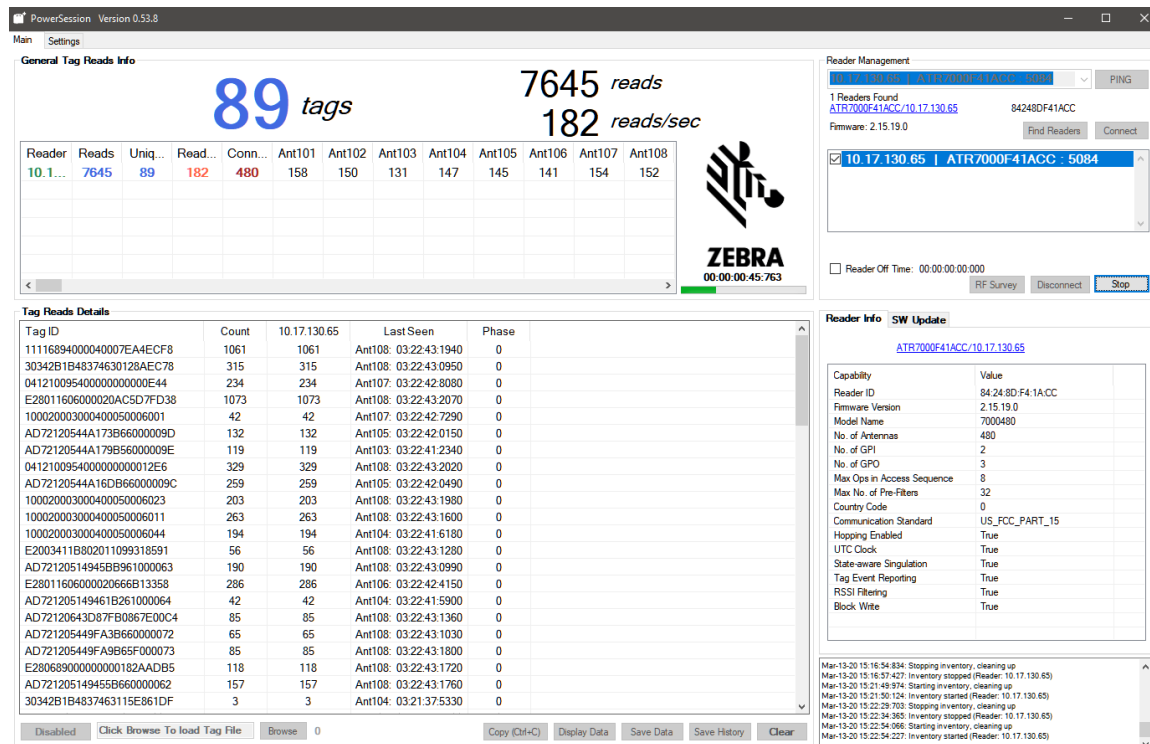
PowerSession Version 0.53.8

Main Settings

General Tag Reads Info

89 tags

7645 reads

182 reads/sec

| Reader | Reads | Uniq... | Read... | Conn... | Ant101 | Ant102 | Ant103 | Ant104 | Ant105 | Ant106 | Ant107 | Ant108 |
|---|---|---|---|---|---|---|---|---|---|---|---|---|
| 10.1... | 7645 | 89 | 182 | 480 | 158 | 150 | 131 | 147 | 145 | 141 | 154 | 152 |

ZEBRA
00:00:00:45:763

Reader Management

10.17.130.65 | ATR7000F41ACC : 5084

PING

1 Readers Found
ATR7000F41ACC/10.17.130.65 84248DF41ACC
Firmware: 2.15.19.0

Find Readers Connect

10.17.130.65 | ATR7000F41ACC : 5084

Reader Off Time: 00:00:00:00:000

RF Survey Disconnect Stop

Tag Reads Details

| Tag ID | Count | 10.17.130.65 | Last Seen | Phase |
|---|---|---|---|---|
| 11116894000040007EA4ECF8 | 1061 | 1061 | Ant108: 03:22:43:1940 | 0 |
| 30342B1B48374630128AEC78 | 315 | 315 | Ant108: 03:22:43:0950 | 0 |
| 041210095400000000000E44 | 234 | 234 | Ant107: 03:22:42:8080 | 0 |
| E28011606000020AC5D7FD38 | 1073 | 1073 | Ant108: 03:22:43:2070 | 0 |
| 100020003000400050006001 | 42 | 42 | Ant107: 03:22:42:7290 | 0 |
| AD72120544A173B66000009D | 132 | 132 | Ant105: 03:22:42:0150 | 0 |
| AD72120544A179B56000009E | 119 | 119 | Ant103: 03:22:41:2340 | 0 |
| 0412100954000000000012E6 | 329 | 329 | Ant108: 03:22:43:2020 | 0 |
| AD72120544A16DB66000009C | 259 | 259 | Ant105: 03:22:42:0490 | 0 |
| 100020003000400050006023 | 203 | 203 | Ant108: 03:22:43:1980 | 0 |
| 100020003000400050006011 | 263 | 263 | Ant108: 03:22:43:1600 | 0 |
| 100020003000400050006044 | 194 | 194 | Ant104: 03:22:41:6180 | 0 |
| E2003411B802011099318591 | 56 | 56 | Ant108: 03:22:43:1280 | 0 |
| AD72120514945BB961000063 | 190 | 190 | Ant108: 03:22:43:0990 | 0 |
| E28011606000020666B13358 | 286 | 286 | Ant106: 03:22:42:4150 | 0 |
| AD721205149461B261000064 | 42 | 42 | Ant104: 03:22:41:5900 | 0 |
| AD72120643D87FB0867E00C4 | 85 | 85 | Ant108: 03:22:43:1360 | 0 |
| AD721205449FA3B660000072 | 65 | 65 | Ant108: 03:22:43:1030 | 0 |
| AD721205449FA9B65F000073 | 85 | 85 | Ant108: 03:22:43:1800 | 0 |
| E280689000000000182AADB5 | 118 | 118 | Ant108: 03:22:43:1720 | 0 |
| AD721205149455B660000062 | 157 | 157 | Ant108: 03:22:43:1760 | 0 |
| 30342B1B4837463115E861DF | 3 | 3 | Ant104: 03:21:37:5330 | 0 |

Disabled Click Browse To load Tag File Browse 0 Copy (Ctrl+C) Display Data Save Data Save History Clear

Reader Info SW Update

ATR7000F41ACC/10.17.130.65

| Capability | Value |
|---|---|
| Reader ID | 84:24:8D:F4:1A:CC |
| Firmware Version | 2.15.19.0 |
| Model Name | 7000480 |
| No. of Antennas | 480 |
| No. of GPI | 2 |
| No. of GPO | 3 |
| Max Ops in Access Sequence | 8 |
| Max No. of Pre-Filters | 32 |
| Country Code | 0 |
| Communication Standard | US_FCC_PART_15 |
| Hopping Enabled | True |
| UTC Clock | True |
| State-aware Singulation | True |
| Tag Event Reporting | True |
| RSSI Filtering | True |
| Block Write | True |

Mar-13-20 15:16:54:834: Stopping inventory, cleaning up
Mar-13-20 15:16:57:427: Inventory stopped (Reader: 10.17.130.65)
Mar-13-20 15:21:49:974: Starting inventory, cleaning up
Mar-13-20 15:21:50:124: Inventory started (Reader: 10.17.130.65)
Mar-13-20 15:22:29:703: Stopping inventory, cleaning up
Mar-13-20 15:22:34:365: Inventory stopped (Reader: 10.17.130.65)
Mar-13-20 15:22:54:066: Starting inventory, cleaning up
Mar-13-20 15:22:54:227: Inventory started (Reader: 10.17.130.65)